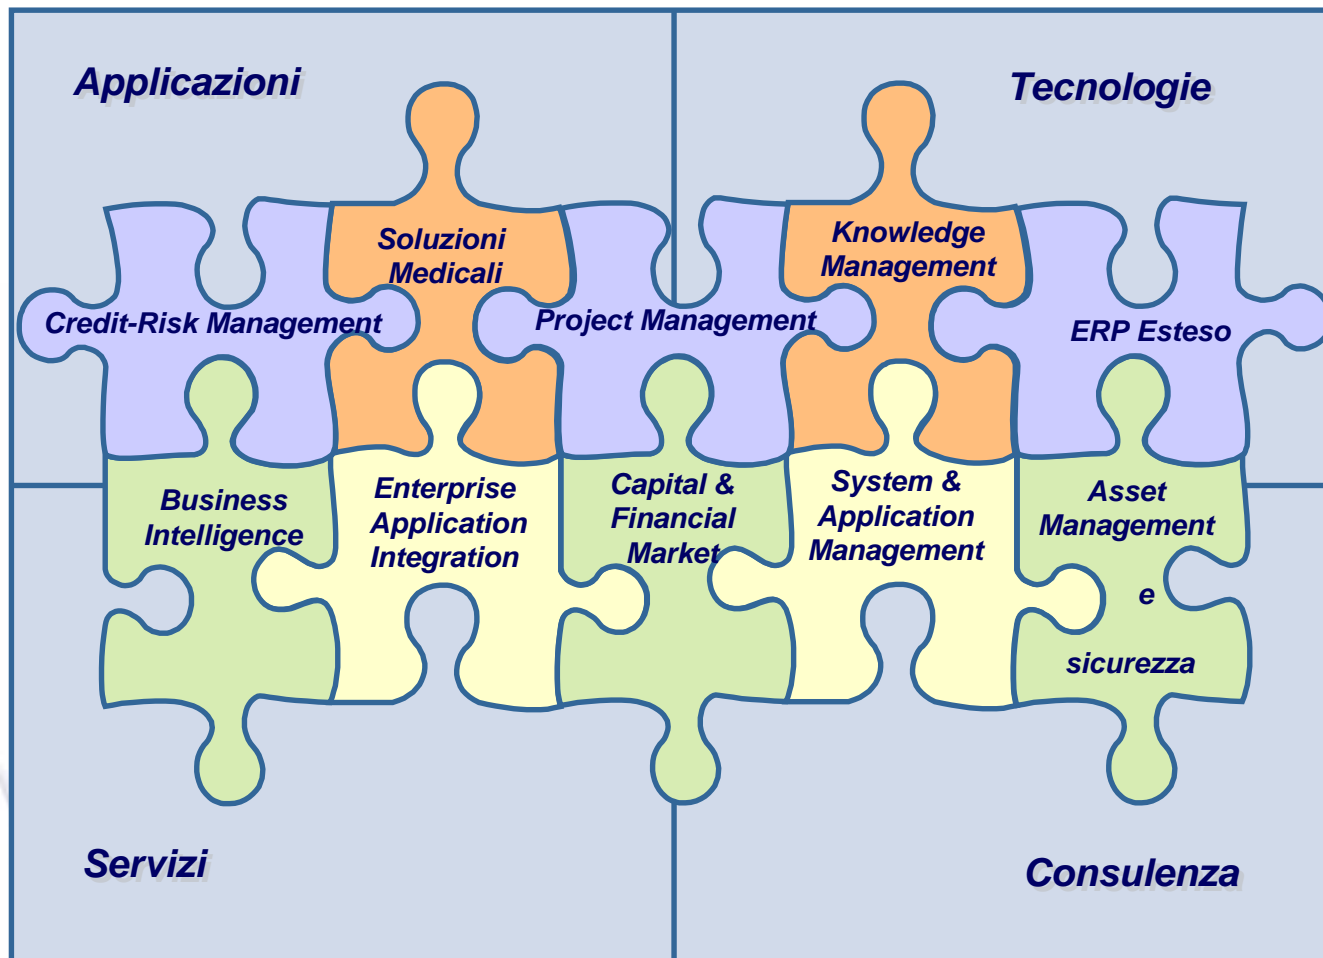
Applicazioni

Tecnologie

Soluzioni Medicali

Knowledge Management

Credit-Risk Management

Project Management

ERP Esteso

Business Intelligence

Enterprise Application Integration

Capital & Financial Market

System & Application Management

Asset Management

e

sicurezza

Servizi

Consulenza